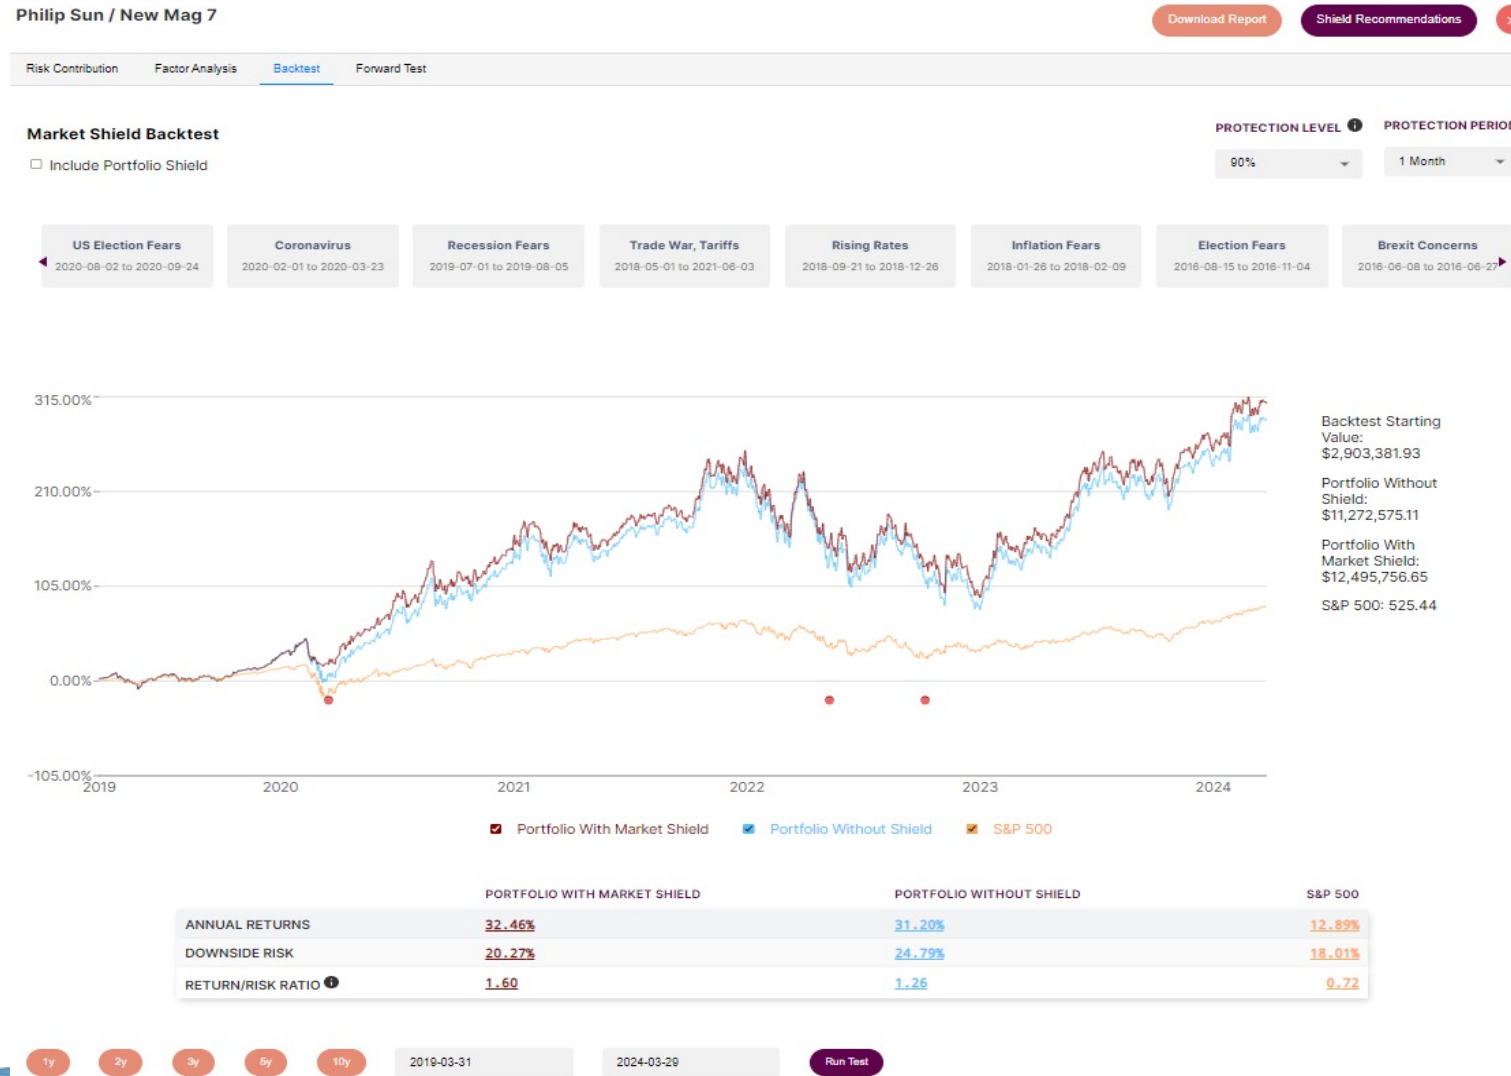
Philip Sun / New Mag 7

Download Report | Shield Recommendations

Risk Contribution | Factor Analysis | Backtest | Forward Test

Market Shield Backtest

Include Portfolio Shield

PROTECTION LEVEL | PROTECTION PERIO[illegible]

90%

1 Month

US Election Fears 2020-08-02 to 2020-09-24

Coronavirus 2020-02-01 to 2020-03-23

Recession Fears 2019-07-01 to 2019-08-05

Trade War, Tariffs 2018-05-01 to 2021-06-03

Rising Rates 2018-09-21 to 2018-12-26

Inflation Fears 2018-01-26 to 2018-02-09

Election Fears 2016-08-15 to 2016-11-04

Brexit Concerns 2016-06-08 to 2016-06-27

315.00%
210.00%
105.00%
0.00%
-105.00%

2019 | 2020 | 2021 | 2022 | 2023 | 2024

Backtest Starting Value: $2,903,381.93

Portfolio Without Shield: $11,272,575.11

Portfolio With Market Shield: $12,495,756.65

S&P 500: 525.44

Portfolio With Market Shield | Portfolio Without Shield | S&P 500

| | PORTFOLIO WITH MARKET SHIELD | PORTFOLIO WITHOUT SHIELD | S&P 500 |
|---|---|---|---|
| ANNUAL RETURNS | 32.46% | 31.20% | 12.89% |
| DOWNSIDE RISK | 20.27% | 24.79% | 18.01% |
| RETURN/RISK RATIO | 1.60 | 1.26 | 0.72 |

1y | 2y | 3y | 5y | 10y | 2019-03-31 | 2024-03-29 | Run Test